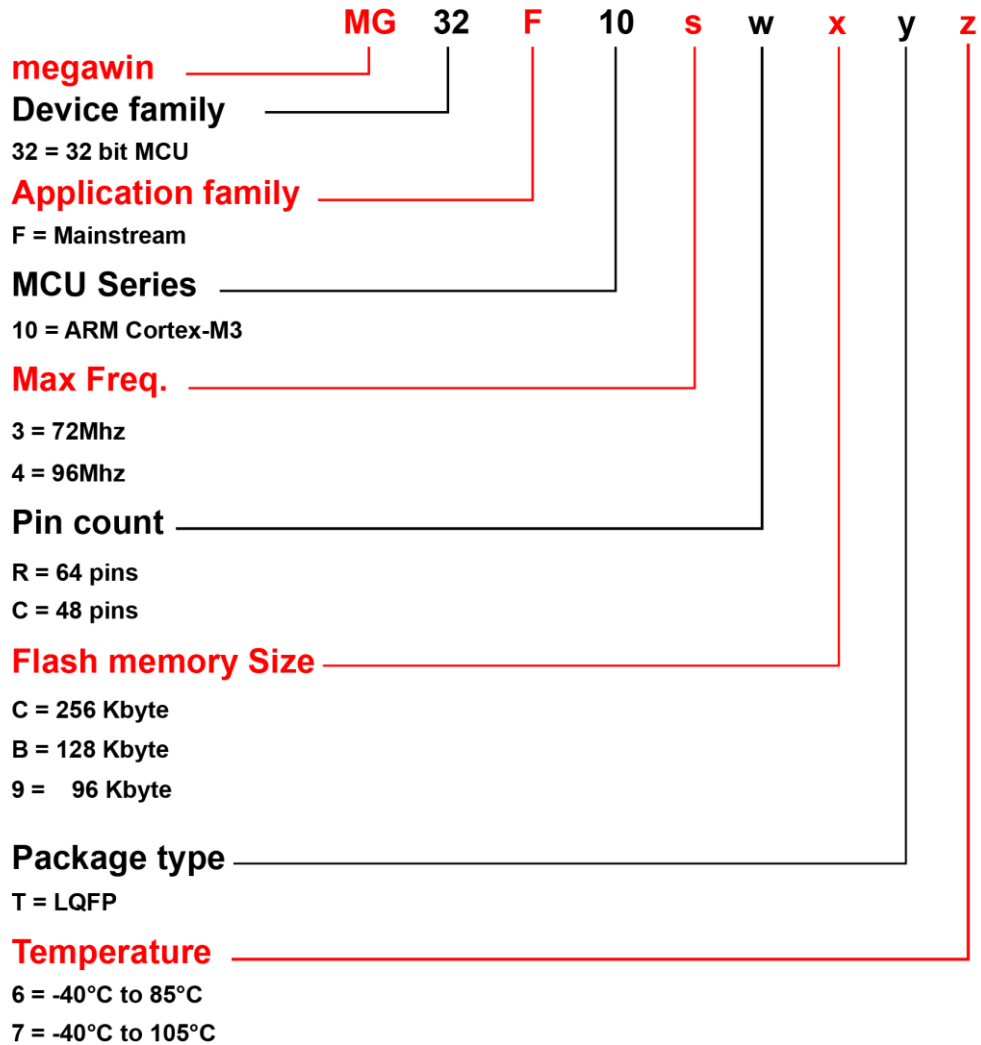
MG 32 F 10 s w x y z

megawin

Device family

32 = 32 bit MCU

Application family

F = Mainstream

MCU Series

10 = ARM Cortex-M3

Max Freq.

3 = 72Mhz

4 = 96Mhz

Pin count

R = 64 pins

C = 48 pins

Flash memory Size

C = 256 Kbyte

B = 128 Kbyte

9 = 96 Kbyte

Package type

T = LQFP

Temperature

6 = -40°C to 85°C

7 = -40°C to 105°C